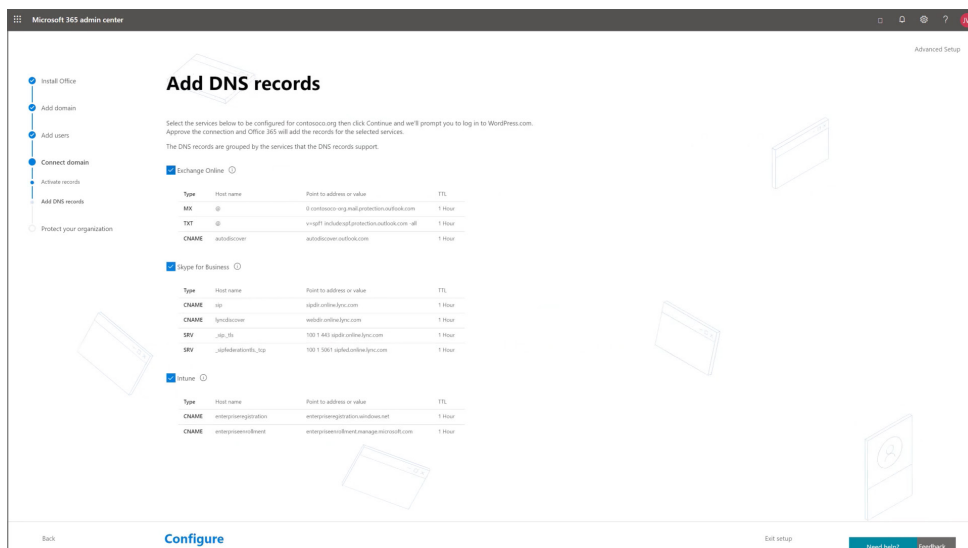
Microsoft 365 admin center

Advanced Setup

Install Office

Add domain

Add users

Connect domain

Activate records

Add DNS records

Protect your organization

Add DNS records

Select the services below to be configured for contosoco.org then click Continue and we'll prompt you to log in to WordPress.com. Approve the connection and Office 365 will add the records for the selected services.

The DNS records are grouped by the services that the DNS records support.

Exchange Online

| Type | Host name | Point to address or value | TTL |
|---|---|---|---|
| MX | @ | 0 contosoco-org.mail.protection.outlook.com | 1 Hour |
| TXT | @ | v=spf1 include:spf.protection.outlook.com -all | 1 Hour |
| CNAME | autodiscover | autodiscover.outlook.com | 1 Hour |

Skype for Business

| Type | Host name | Point to address or value | TTL |
|---|---|---|---|
| CNAME | sip | sipdir.online.lync.com | 1 Hour |
| CNAME | lyncdiscover | webdir.online.lync.com | 1 Hour |
| SRV | _sip._tls | 100 1 443 sipdir.online.lync.com | 1 Hour |
| SRV | _sipfederationtls._tcp | 100 1 5061 sipfed.online.lync.com | 1 Hour |

Intune

| Type | Host name | Point to address or value | TTL |
|---|---|---|---|
| CNAME | enterpriseregistration | enterpriseregistration.windows.net | 1 Hour |
| CNAME | enterpriseenrollment | enterpriseenrollment.manage.microsoft.com | 1 Hour |

Back

Configure

Exit setup

Need help?

Feedback